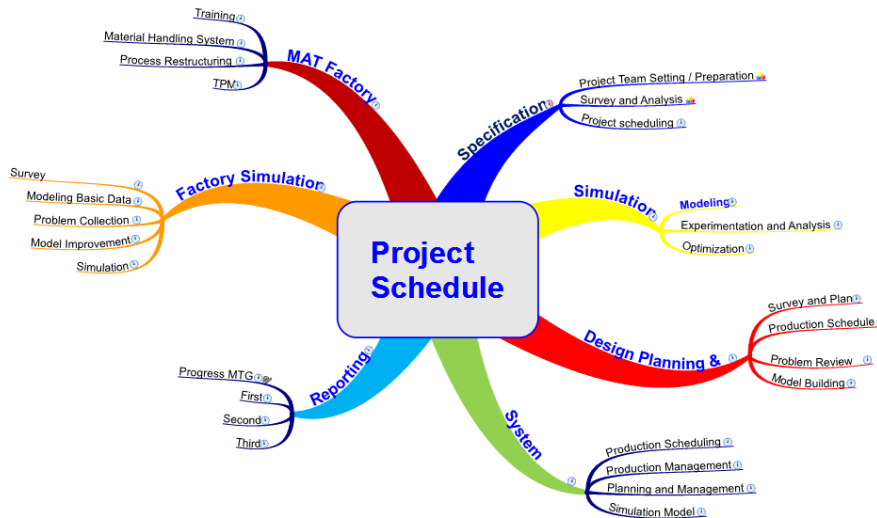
Project Schedule

MAT Factory
Training
Material Handling System
Process Restructuring
TPM

Specification
Project Team Setting / Preparation
Survey and Analysis
Project scheduling

Simulation
Modeling
Experimentation and Analysis
Optimization

Design Planning &
Survey and Plan
Production Schedule
Problem Review
Model Building

System
Production Scheduling
Production Management
Planning and Management
Simulation Model

Reporting
Progress MTG
First
Second
Third

Factory Simulation
Survey
Modeling Basic Data
Problem Collection
Model Improvement
Simulation